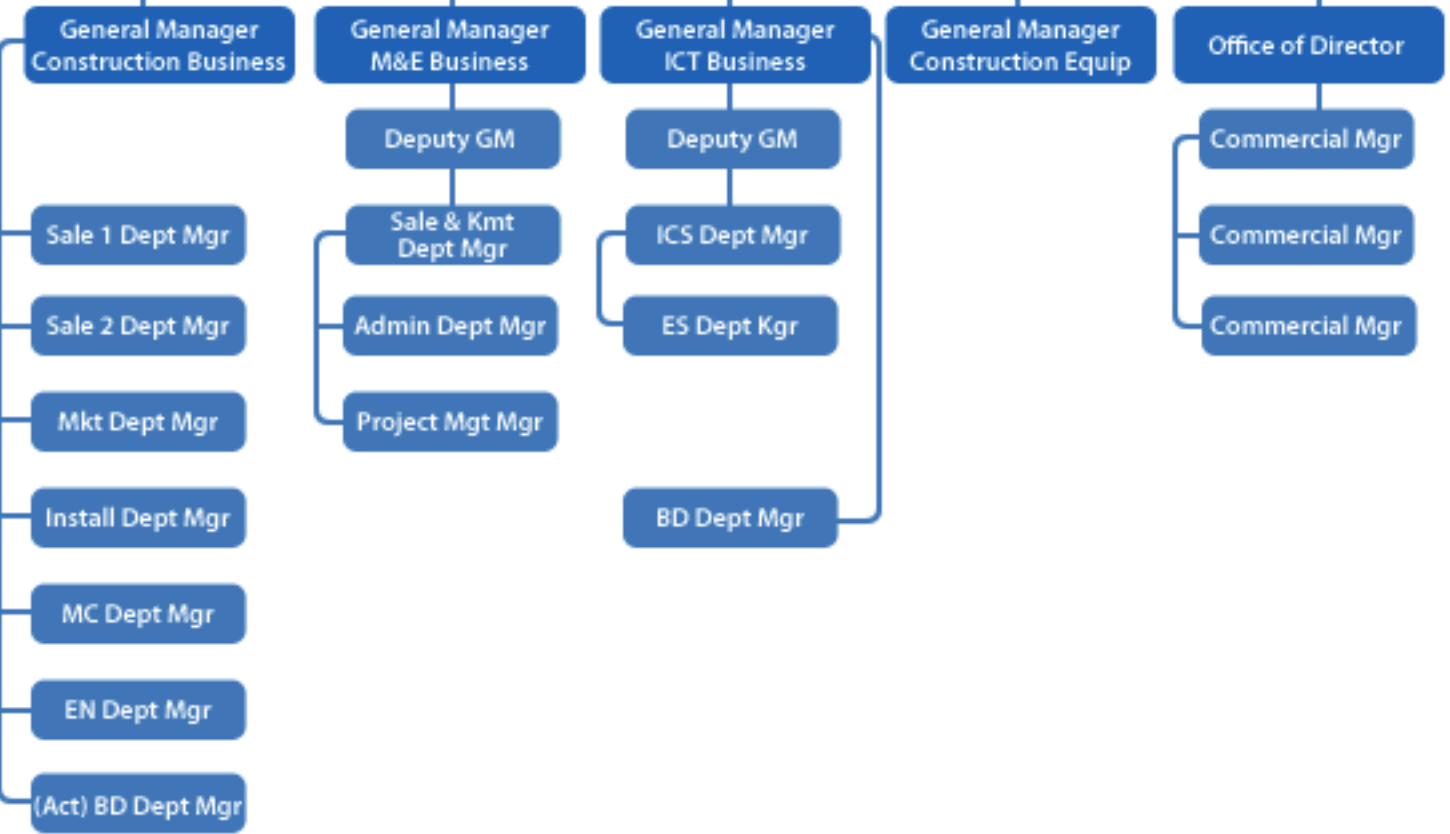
General Manager Construction Business

Sale 1 Dept Mgr

Sale 2 Dept Mgr

Mkt Dept Mgr

Install Dept Mgr

MC Dept Mgr

EN Dept Mgr

(Act) BD Dept Mgr

General Manager M&E Business

Deputy GM

Sale & Kmt Dept Mgr

Admin Dept Mgr

Project Mgt Mgr

General Manager ICT Business

Deputy GM

ICS Dept Mgr

ES Dept Kgr

BD Dept Mgr

General Manager Construction Equip

Office of Director

Commercial Mgr

Commercial Mgr

Commercial Mgr